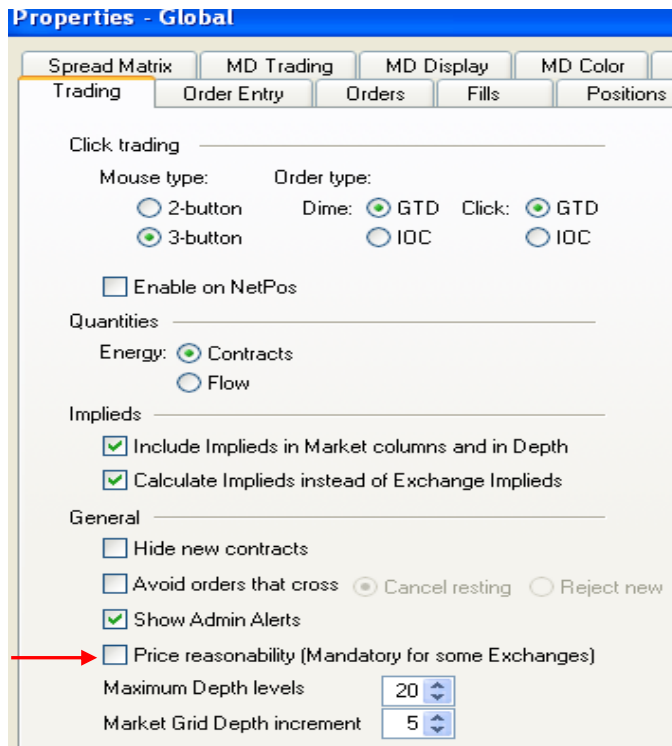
Properties - Global

Spread Matrix | MD Trading | MD Display | MD Color
Trading | Order Entry | Orders | Fills | Positions

Click trading
Mouse type:
2-button
3-button
Order type:
Dime: GTD
IOC
Click: GTD
IOC

Enable on NetPos

Quantities
Energy: Contracts
Flow

Implieds
Include Implieds in Market columns and in Depth
Calculate Implieds instead of Exchange Implieds

General
Hide new contracts
Avoid orders that cross
Cancel resting
Reject new
Show Admin Alerts
Price reasonability (Mandatory for some Exchanges)
Maximum Depth levels 20
Market Grid Depth increment 5